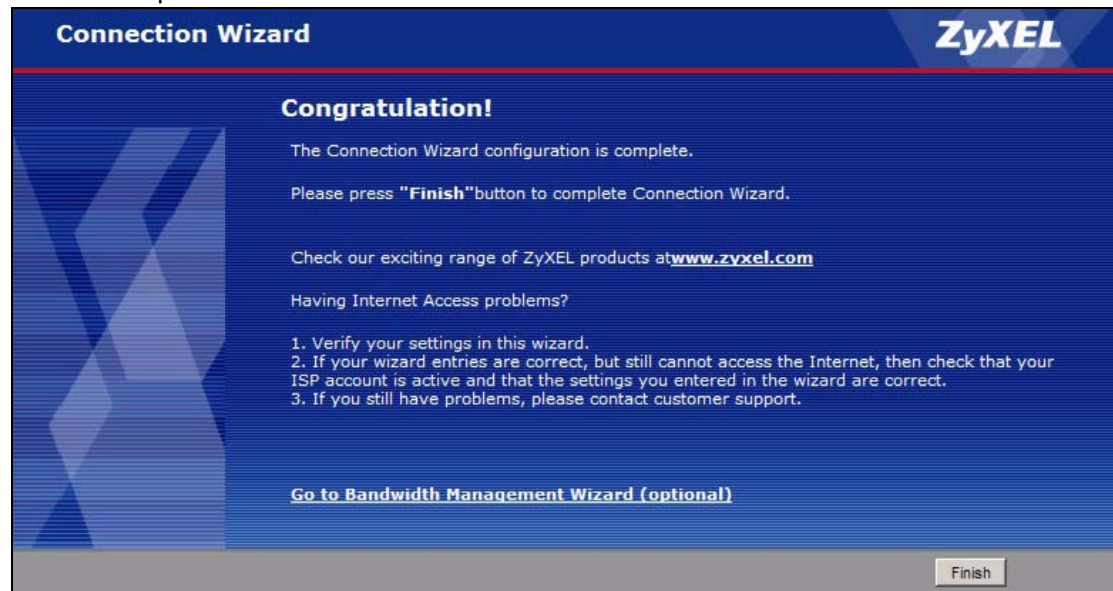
Connection Wizard

ZyXEL

Congratulation!

The Connection Wizard configuration is complete.

Please press "Finish"button to complete Connection Wizard.

Check our exciting range of ZyXEL products atwww.zyxel.com

Having Internet Access problems?

1. Verify your settings in this wizard.
2. If your wizard entries are correct, but still cannot access the Internet, then check that your ISP account is active and that the settings you entered in the wizard are correct.
3. If you still have problems, please contact customer support.

Go to Bandwidth Management Wizard (optional)

Finish